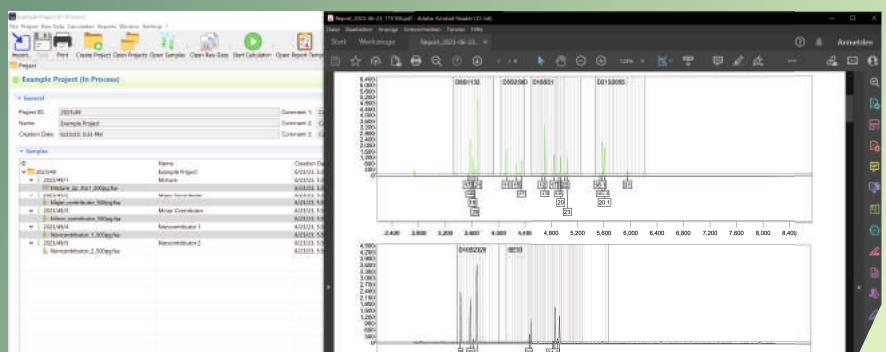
Example Project (In Process)
File Project Raw Data Calculation Reports Window Settings ?
Projects Save Print Create Project Open Projects Open Samples Open Raw Data Start Calculation Open Report Template
Project

Example Project (In Process)

General
Project ID: 2023/49
Name: Example Project
Creation Date: 6/23/23, 9:53 AM
Comment 1:
Comment 2:
Comment 3:

Samples
ID | Name | Creation Da
2023/49 | Example Project | 6/23/23, 9:5
2023/49/1 | Mixture | 6/23/23, 9:5
Mixture_6p_Rbt1_200pg.fsa
2023/49/2 | Major Contributor | 6/23/23, 9:5
Major_contributor_500pg.fsa
2023/49/3 | Minor Contributor | 6/23/23, 9:5
Minor_contributor_500pg.fsa
2023/49/4 | Noncontributor 1 | 6/23/23, 9:5
Noncontributor_1_500pg.fsa
2023/49/5 | Noncontributor 2 | 6/23/23, 9:5
Noncontributor_2_500pg.fsa

Report_2023-06-23_175936.pdf - Adobe Acrobat Reader (32-bit)
Datei Bearbeiten Anzeige Unterschreiben Fenster Hilfe
Start Werkzeuge Report_2023-06-23... ×
Anmelden
1 / 4 124%

D8S1132 D5S2500 D16S531 D21S2055
2,400 2,800 3,200 3,600 4,000 4,400 4,800 5,200 5,600 6,000 6,400 6,800 7,200 7,600 8,000 8,400
17 18 19 22 20 23 20.1

D10S2325 SE33